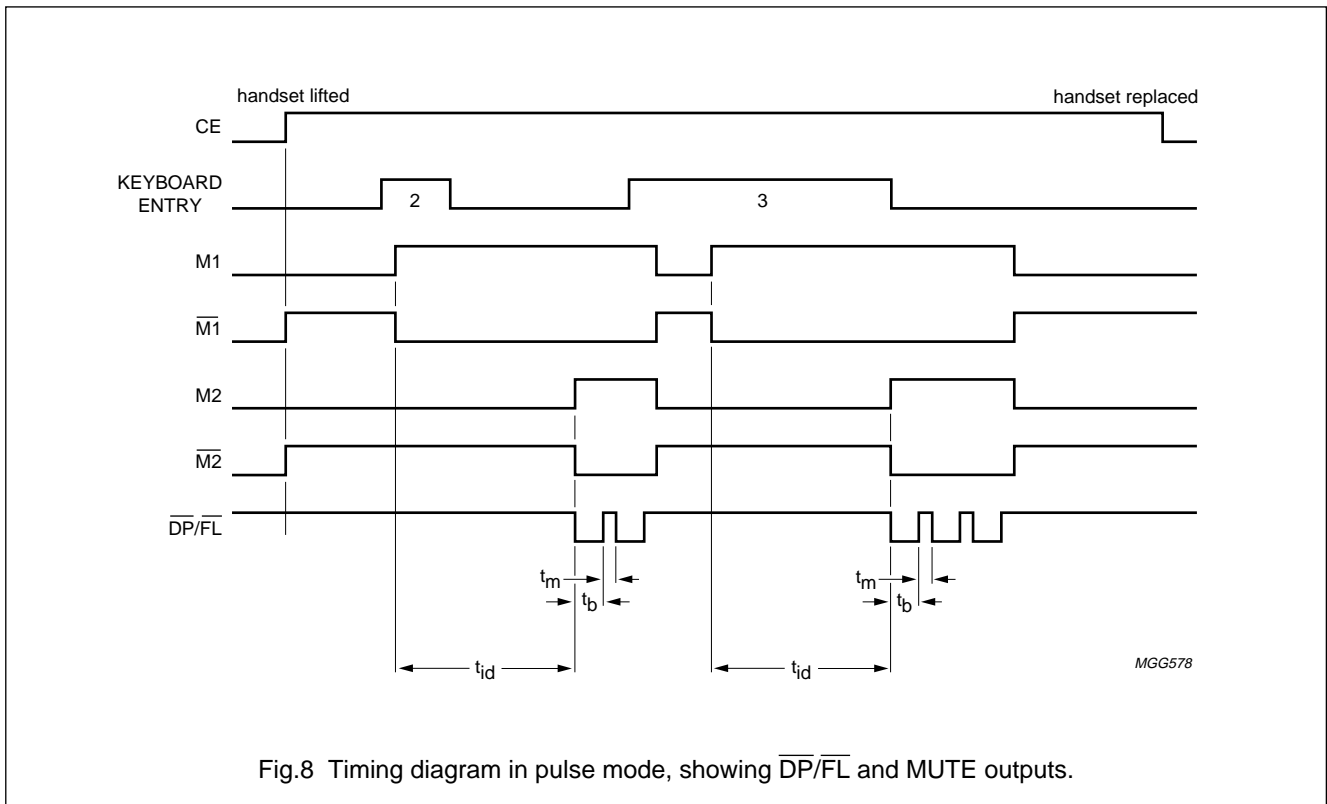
handset lifted

handset replaced

CE

KEYBOARD ENTRY

2

3

M1

$\overline{M1}$

M2

$\overline{M2}$

$\overline{DP}/\overline{FL}$

$t_m$

$t_b$

$t_m$

$t_b$

$t_{id}$

$t_{id}$

MGG578

Fig.8 Timing diagram in pulse mode, showing $\overline{DP}/\overline{FL}$ and MUTE outputs.